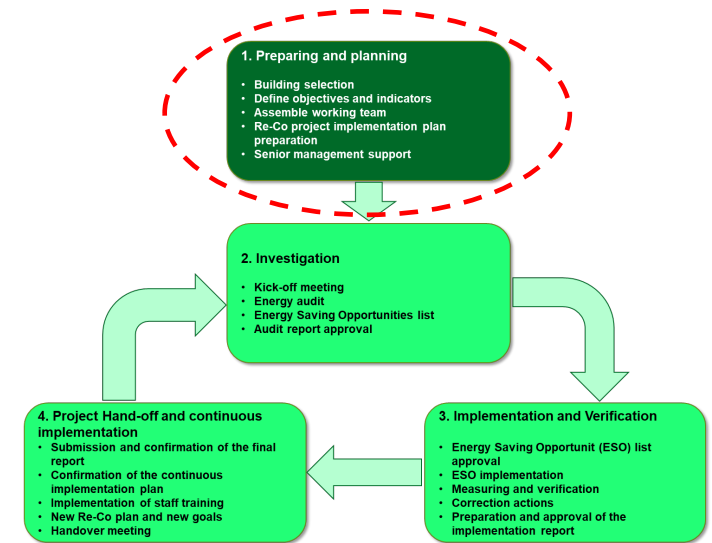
1. Preparing and planning

- Building selection
- Define objectives and indicators
- Assemble working team
- Re-Co project implementation plan preparation
- Senior management support

2. Investigation

- Kick-off meeting
- Energy audit
- Energy Saving Opportunities list
- Audit report approval

3. Implementation and Verification

- Energy Saving Opportunit (ESO) list approval
- ESO implementation
- Measuring and verification
- Correction actions
- Preparation and approval of the implementation report

4. Project Hand-off and continuous implementation

- Submission and confirmation of the final report
- Confirmation of the continuous implementation plan
- Implementation of staff training
- New Re-Co plan and new goals
- Handover meeting